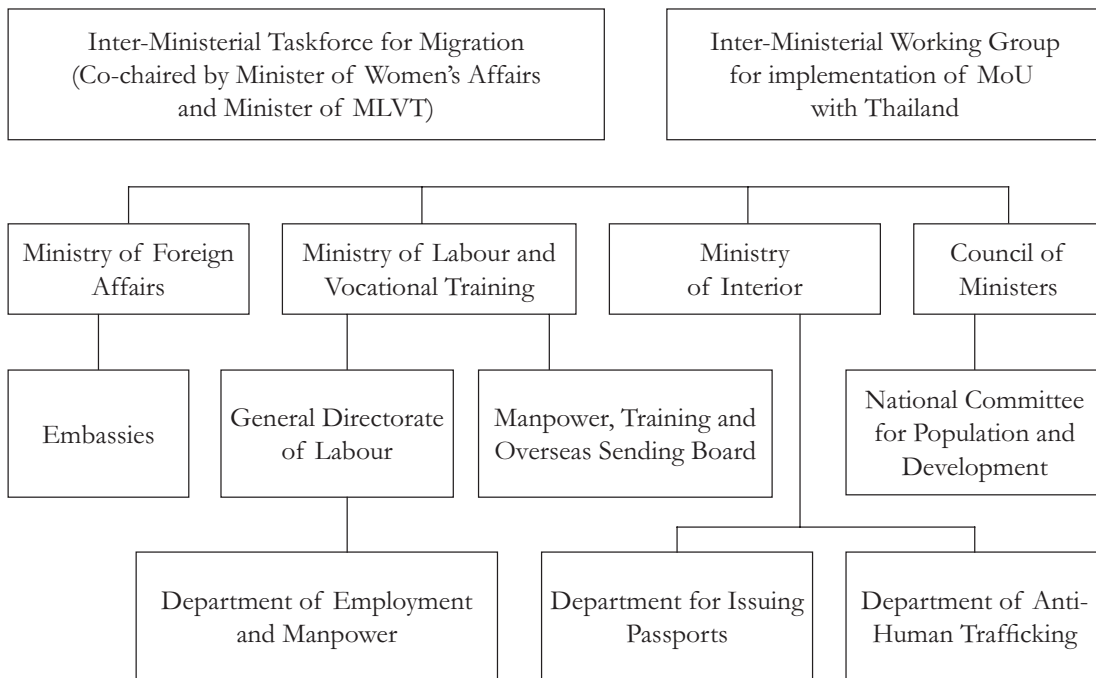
Inter-Ministerial Taskforce for Migration (Co-chaired by Minister of Women's Affairs and Minister of MLVT)

Inter-Ministerial Working Group for implementation of MoU with Thailand

Ministry of Foreign Affairs

Ministry of Labour and Vocational Training

Ministry of Interior

Council of Ministers

Embassies

General Directorate of Labour

Manpower, Training and Overseas Sending Board

National Committee for Population and Development

Department of Employment and Manpower

Department for Issuing Passports

Department of Anti-Human Trafficking